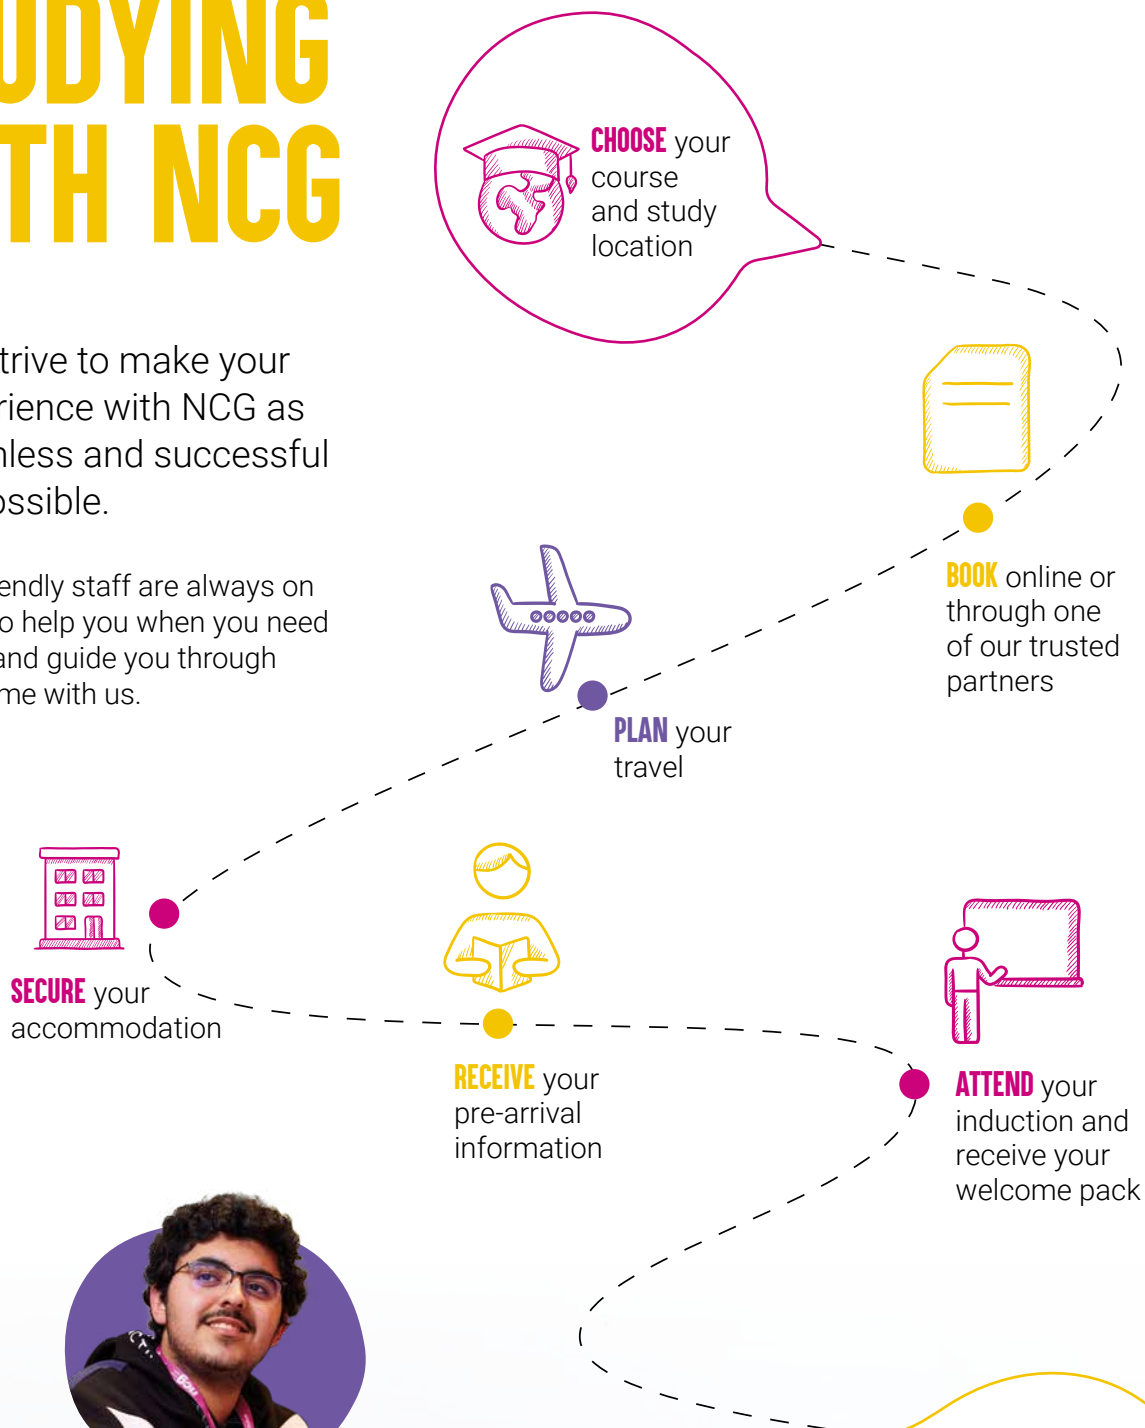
UDYING
TH NCG

trive to make your
rience with NCG as
nless and successful
ossible.

endly staff are always on
o help you when you need
and guide you through
me with us.

CHOOSE your course and study location

BOOK online or through one of our trusted partners

PLAN your travel

SECURE your accommodation

RECEIVE your pre-arrival information

ATTEND your induction and receive your welcome pack